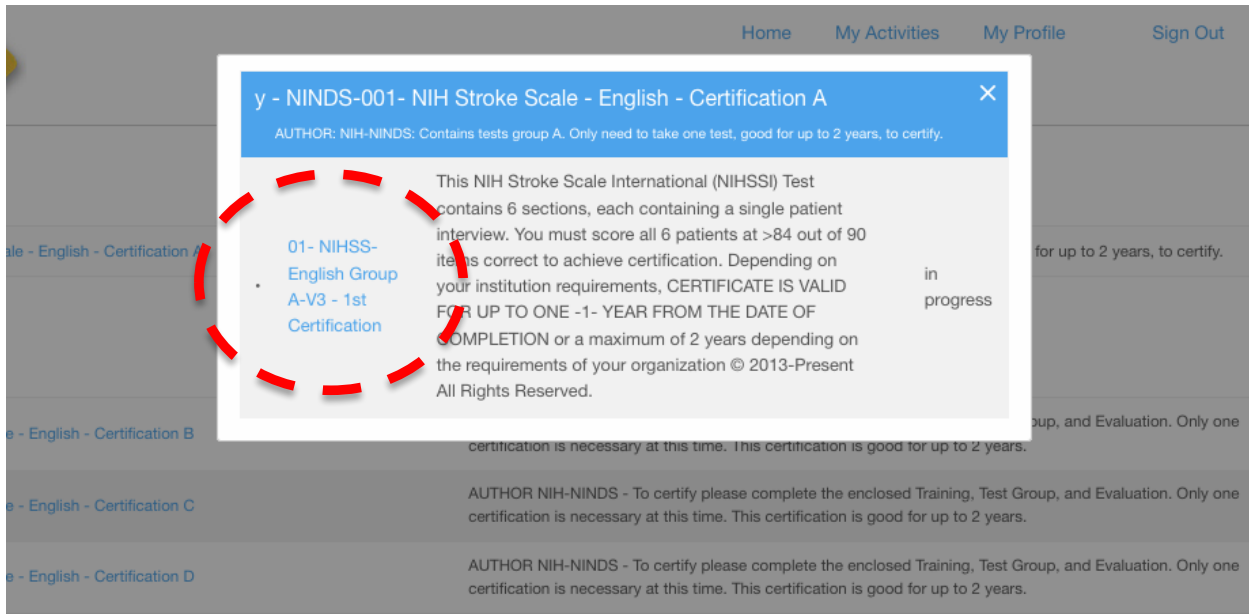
Home My Activities My Profile Sign Out

y - NINDS-001- NIH Stroke Scale - English - Certification A

AUTHOR: NIH-NINDS: Contains tests group A. Only need to take one test, good for up to 2 years, to certify.

| | | |
|---|---|---|
| 01- NIHSS-English Group A-V3 - 1st Certification | This NIH Stroke Scale International (NIHSSI) Test contains 6 sections, each containing a single patient interview. You must score all 6 patients at >84 out of 90 items correct to achieve certification. Depending on your institution requirements, CERTIFICATE IS VALID FOR UP TO ONE -1- YEAR FROM THE DATE OF COMPLETION or a maximum of 2 years depending on the requirements of your organization © 2013-Present All Rights Reserved. | in progress |

ale - English - Certification A

for up to 2 years, to certify.

e - English - Certification B

oup, and Evaluation. Only one certification is necessary at this time. This certification is good for up to 2 years.

e - English - Certification C

AUTHOR NIH-NINDS - To certify please complete the enclosed Training, Test Group, and Evaluation. Only one certification is necessary at this time. This certification is good for up to 2 years.

e - English - Certification D

AUTHOR NIH-NINDS - To certify please complete the enclosed Training, Test Group, and Evaluation. Only one certification is necessary at this time. This certification is good for up to 2 years.